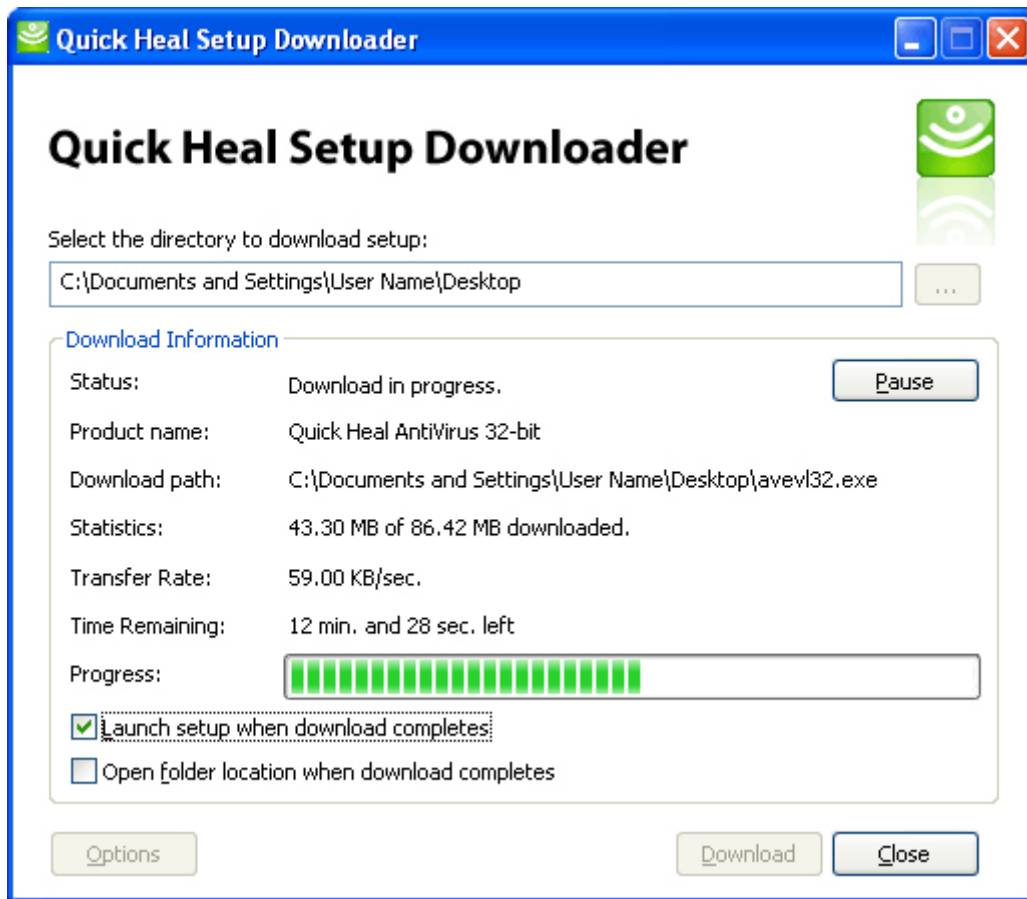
Quick Heal Setup Downloader

Quick Heal Setup Downloader

Select the directory to download setup:

C:\Documents and Settings\User Name\Desktop

...

Download Information

Status: Download in progress.

Pause

Product name: Quick Heal AntiVirus 32-bit

Download path: C:\Documents and Settings\User Name\Desktop\avevl32.exe

Statistics: 43.30 MB of 86.42 MB downloaded.

Transfer Rate: 59.00 KB/sec.

Time Remaining: 12 min. and 28 sec. left

Progress:

Launch setup when download completes

Open folder location when download completes

Options

Download

Close